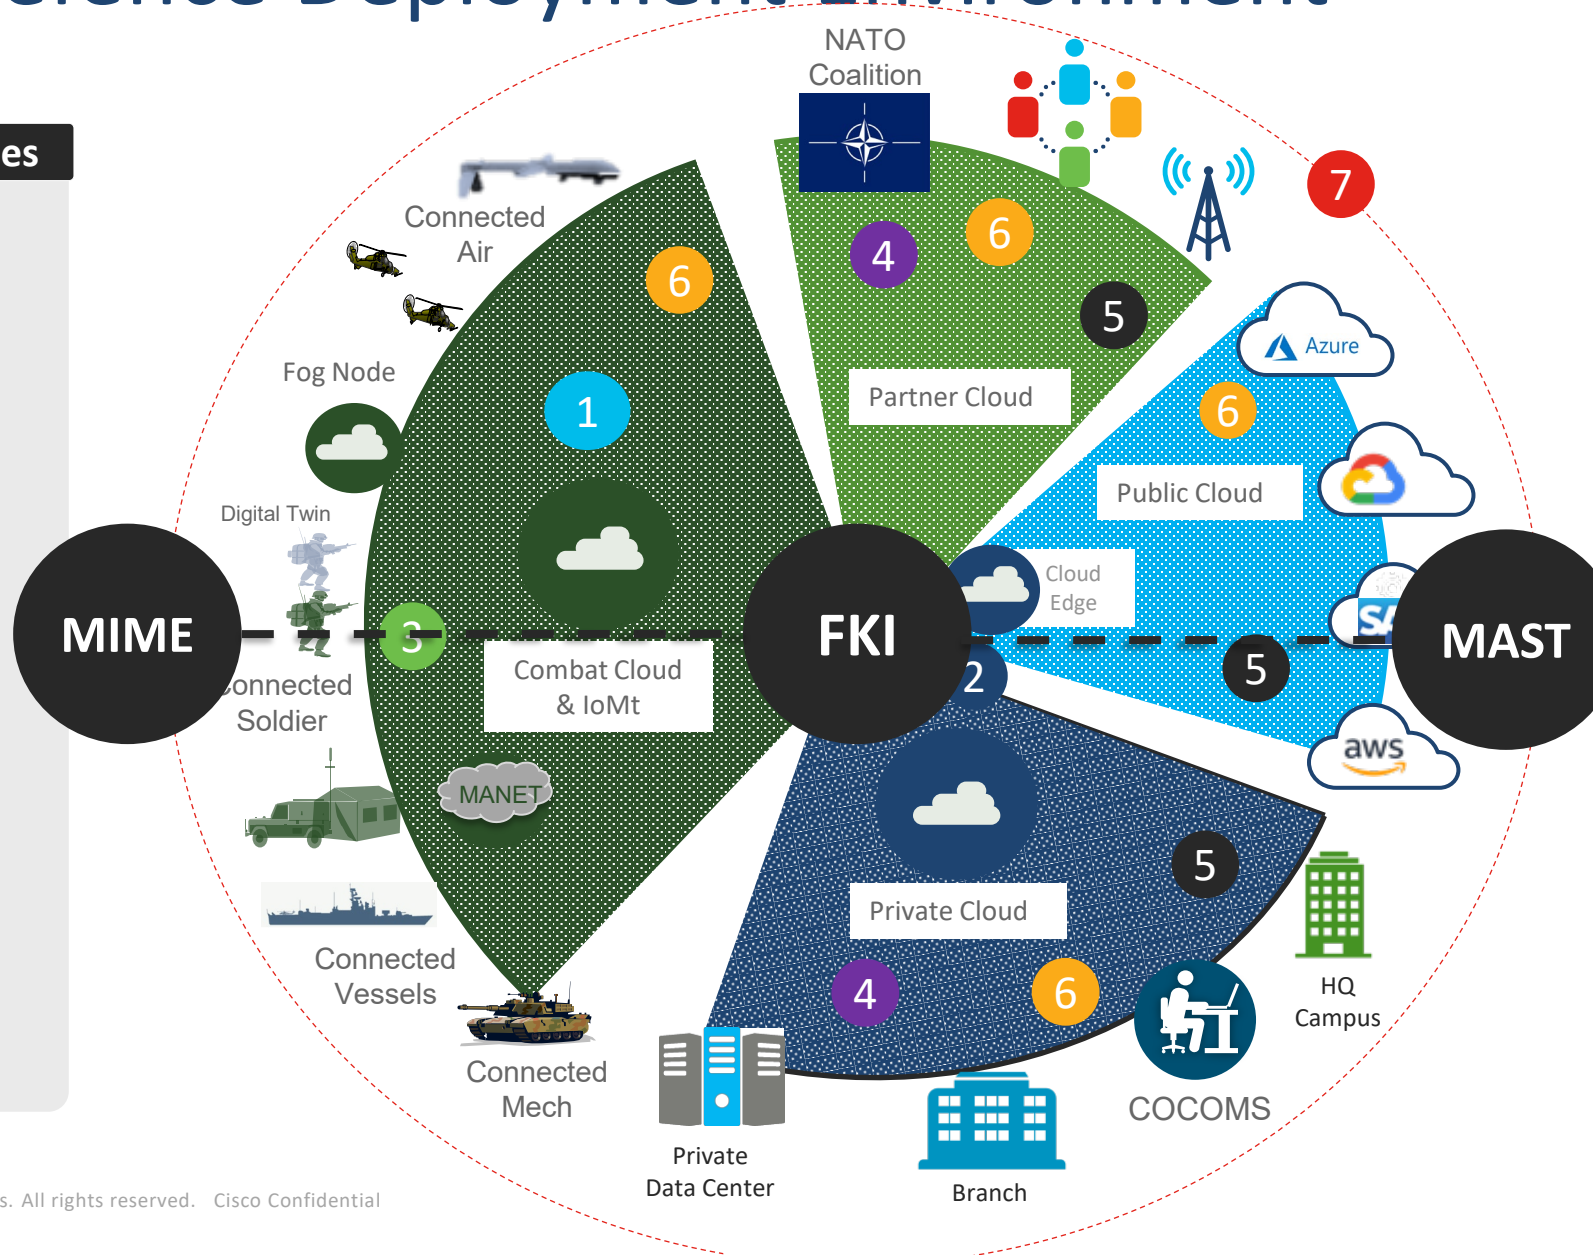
es

NATO Coalition

7

Connected Air

6

4

6

5

Azure

Fog Node

1

Partner Cloud

6

Public Cloud

Digital Twin

Cloud Edge

MIME

3

FKI

MAST

onnected Soldier

Combat Cloud & IoMt

2

5

MANET

5

Private Cloud

Connected Vessels

4

6

HQ Campus

Connected Mech

COCOMS

Private Data Center

Branch

s. All rights reserved. Cisco Confidential